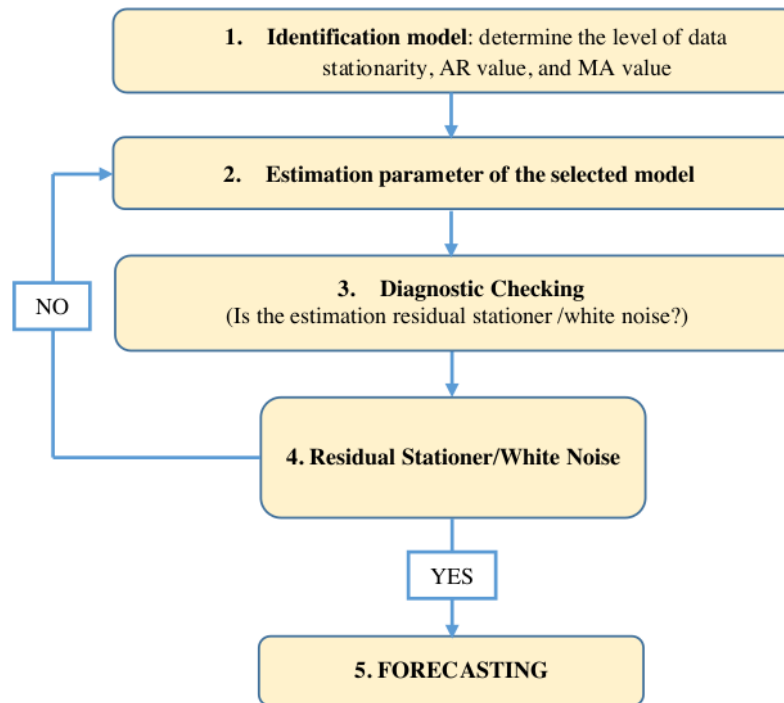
1. Identification model: determine the level of data stationarity, AR value, and MA value

2. Estimation parameter of the selected model

NO

3. Diagnostic Checking
(Is the estimation residual stationer /white noise?)

4. Residual Stationer/White Noise

YES

5. FORECASTING